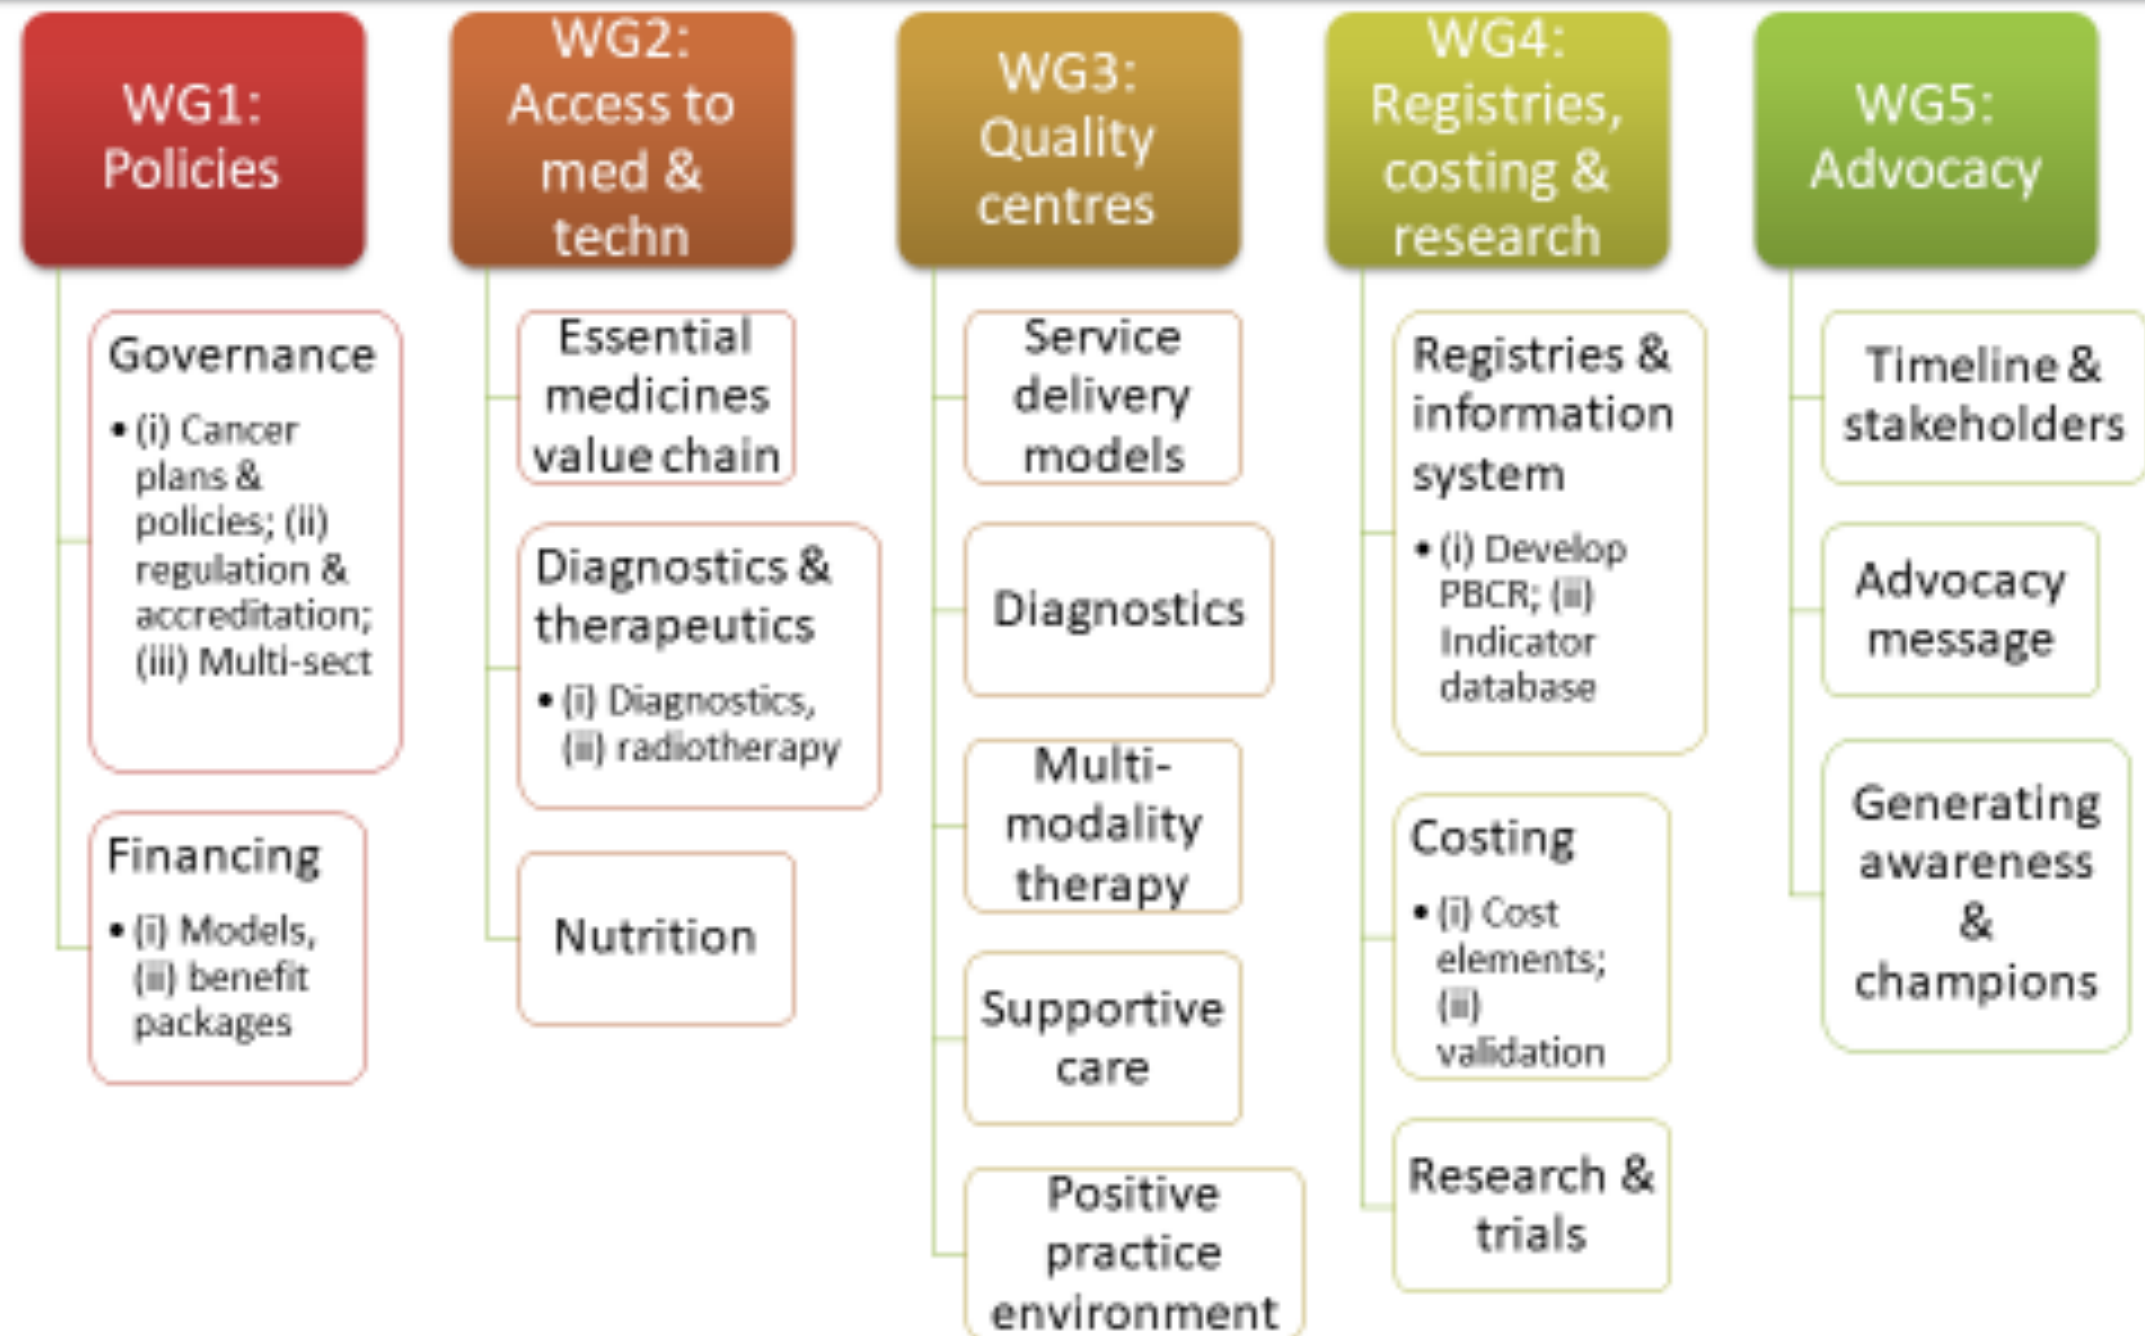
WG1: Policies

Governance

• (i) Cancer plans & policies; (ii) regulation & accreditation; (iii) Multi-sect

Financing

• (i) Models, (ii) benefit packages

WG2: Access to med & techn

Essential medicines value chain

Diagnostics & therapeutics

• (i) Diagnostics, (ii) radiotherapy

Nutrition

WG3: Quality centres

Service delivery models

Diagnostics

Multi-modality therapy

Supportive care

Positive practice environment

WG4: Registries, costing & research

Registries & information system

• (i) Develop PBCR; (ii) Indicator database

Costing

• (i) Cost elements; (ii) validation

Research & trials

WG5: Advocacy

Timeline & stakeholders

Advocacy message

Generating awareness & champions